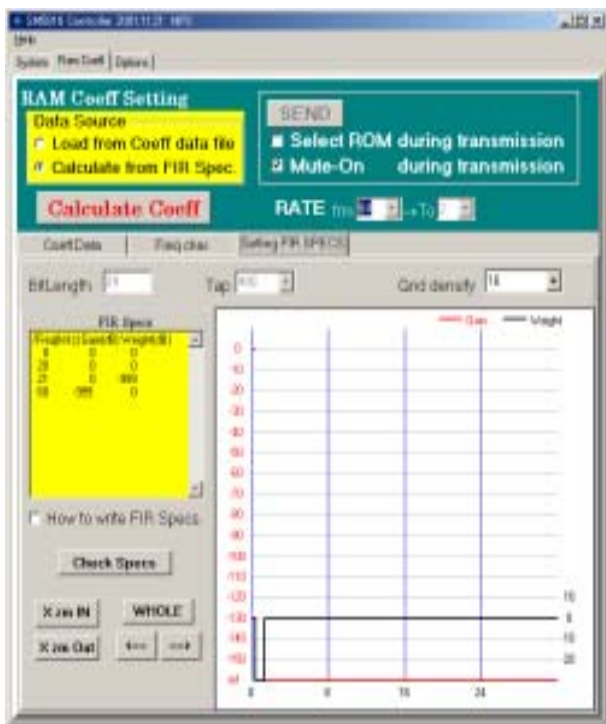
SM5816 Controller 2001.11.21 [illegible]

Help

System | Ram Coeff | Options

RAM Coeff Setting

Data Source

Load from Coeff data file

Calculate from FIR Spec.

SEND

Select ROM during transmission

Mute-On during transmission

Calculate Coeff

RATE fm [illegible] To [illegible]

Coeff Data | Freq.char. | Setting FIR SPECS

BitLength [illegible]

Tap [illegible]

Grid density 16

FIR Specs

| Freq(kHz) | Gain(dB) | Weight(dB) |
|---|---|---|
| 0 | 0 | 0 |
| 20 | 0 | 0 |
| 27 | 0 | 999 |
| 58 | -999 | 0 |

How to write FIR Specs

Check Specs

X zm IN

WHOLE

X zm Out

<---

--->

Gain

Weight

0
-10
-20
-30
-40
-50
-60
-70
-80
-90
-100
-110
-120
-130
-140
-150
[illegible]

10
0
-10
-20

0
8
16
24